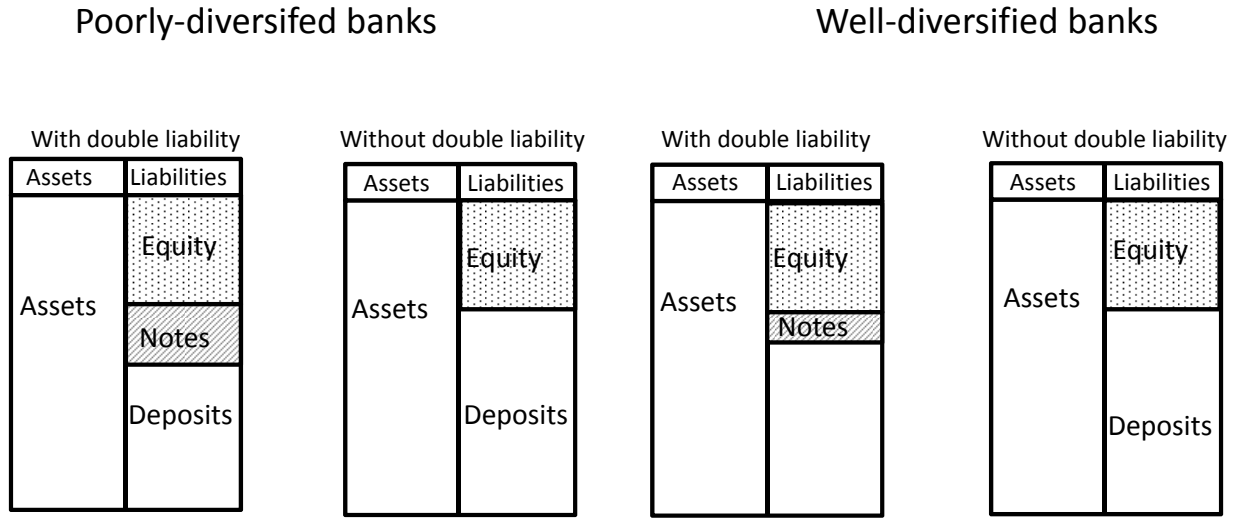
Poorly-diversifed banks

Well-diversified banks

With double liability

| Assets | Liabilities |
|---|---|
| Assets | Equity |
| | Notes |
| | Deposits |

Without double liability

| Assets | Liabilities |
|---|---|
| Assets | Equity |
| | Deposits |

With double liability

| Assets | Liabilities |
|---|---|
| Assets | Equity |
| | Notes |

Without double liability

| Assets | Liabilities |
|---|---|
| Assets | Equity |
| | Deposits |